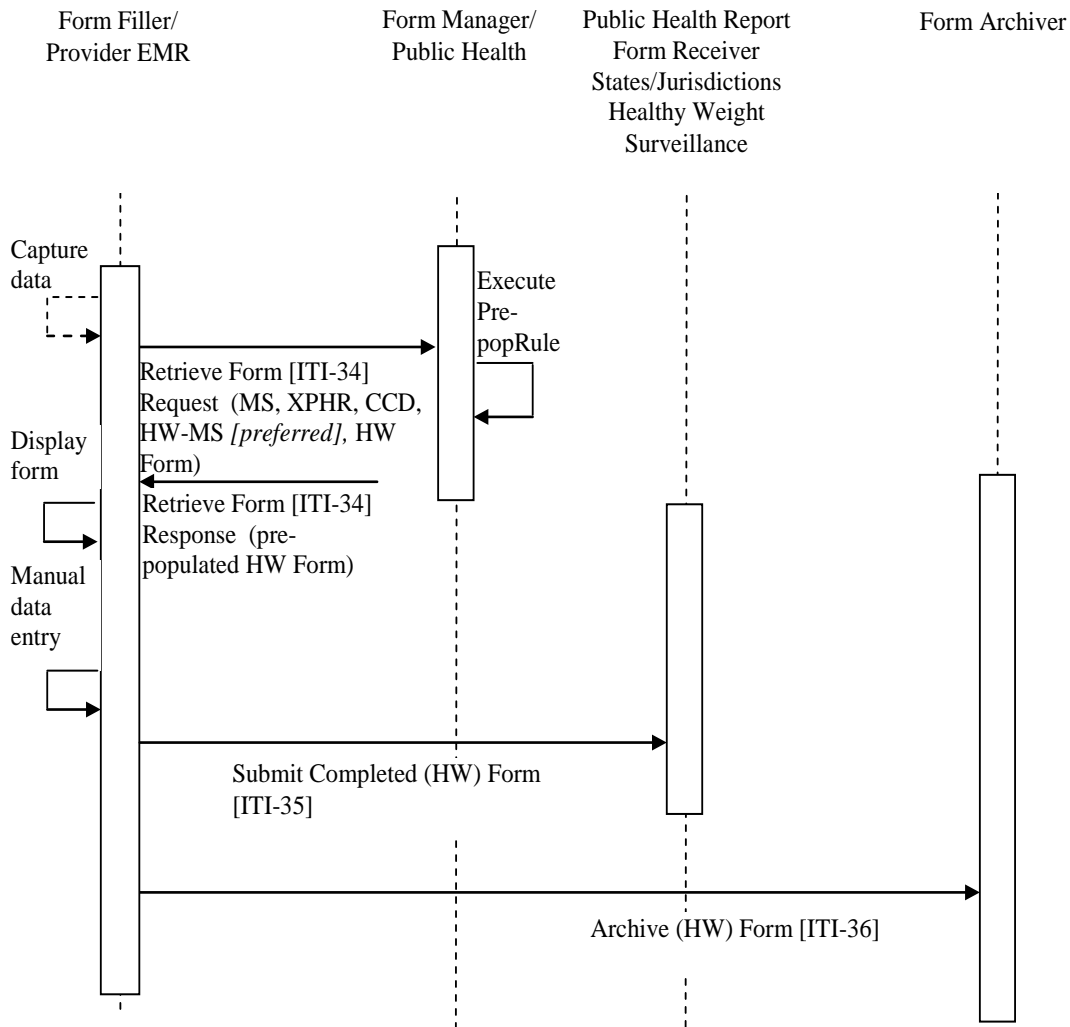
Form Filler/ Provider EMR

Form Manager/ Public Health

Public Health Report Form Receiver States/Jurisdictions Healthy Weight Surveillance

Form Archiver

Capture data

Execute Prepop Rule

Retrieve Form [ITI-34] Request (MS, XPHR, CCD, HW-MS *[preferred]*, HW Form)

Display form

Retrieve Form [ITI-34] Response (prepopulated HW Form)

Manual data entry

Submit Completed (HW) Form [ITI-35]

Archive (HW) Form [ITI-36]